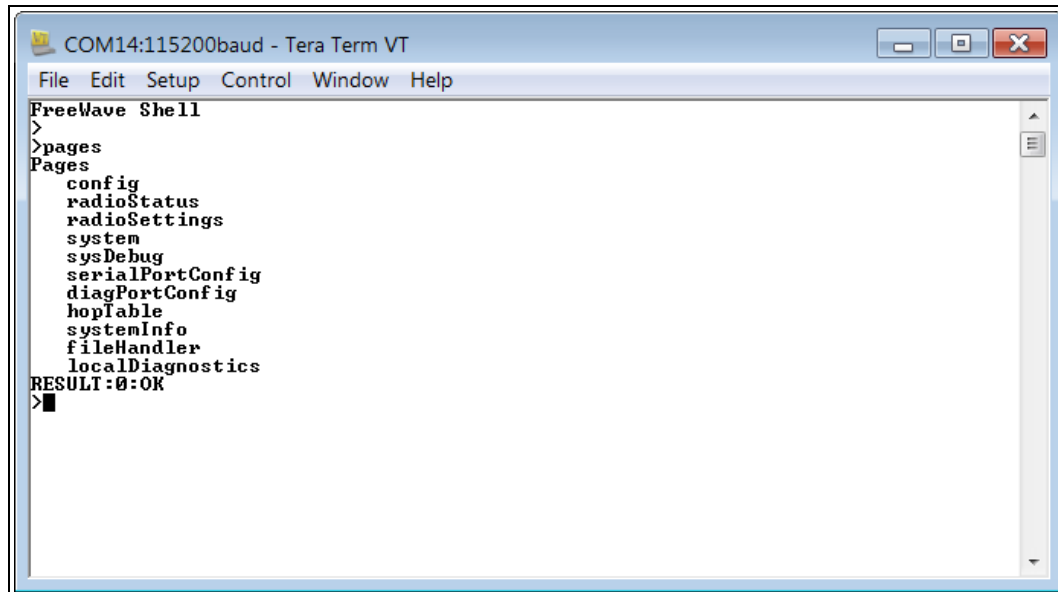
COM14:115200baud - Tera Term VT

File Edit Setup Control Window Help

FreeWave Shell
>
>pages
Pages
config
radioStatus
radioSettings
system
sysDebug
serialPortConfig
diagPortConfig
hopTable
systemInfo
fileHandler
localDiagnostics
RESULT:0:OK
>